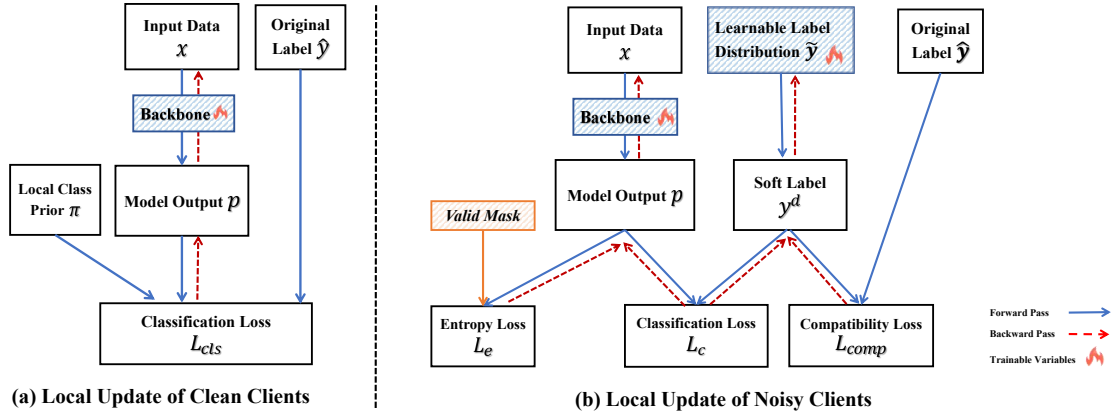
Input Data
$x$

Original Label $\hat{y}$

Backbone

Local Class Prior $\pi$

Model Output $p$

Classification Loss
$L_{cls}$

(a) Local Update of Clean Clients

Input Data
$x$

Learnable Label Distribution $\tilde{y}$

Original Label $\hat{y}$

Backbone

Valid Mask

Model Output $p$

Soft Label
$y^d$

Entropy Loss
$L_e$

Classification Loss
$L_c$

Compatibility Loss
$L_{comp}$

Forward Pass

Backward Pass

Trainable Variables

(b) Local Update of Noisy Clients